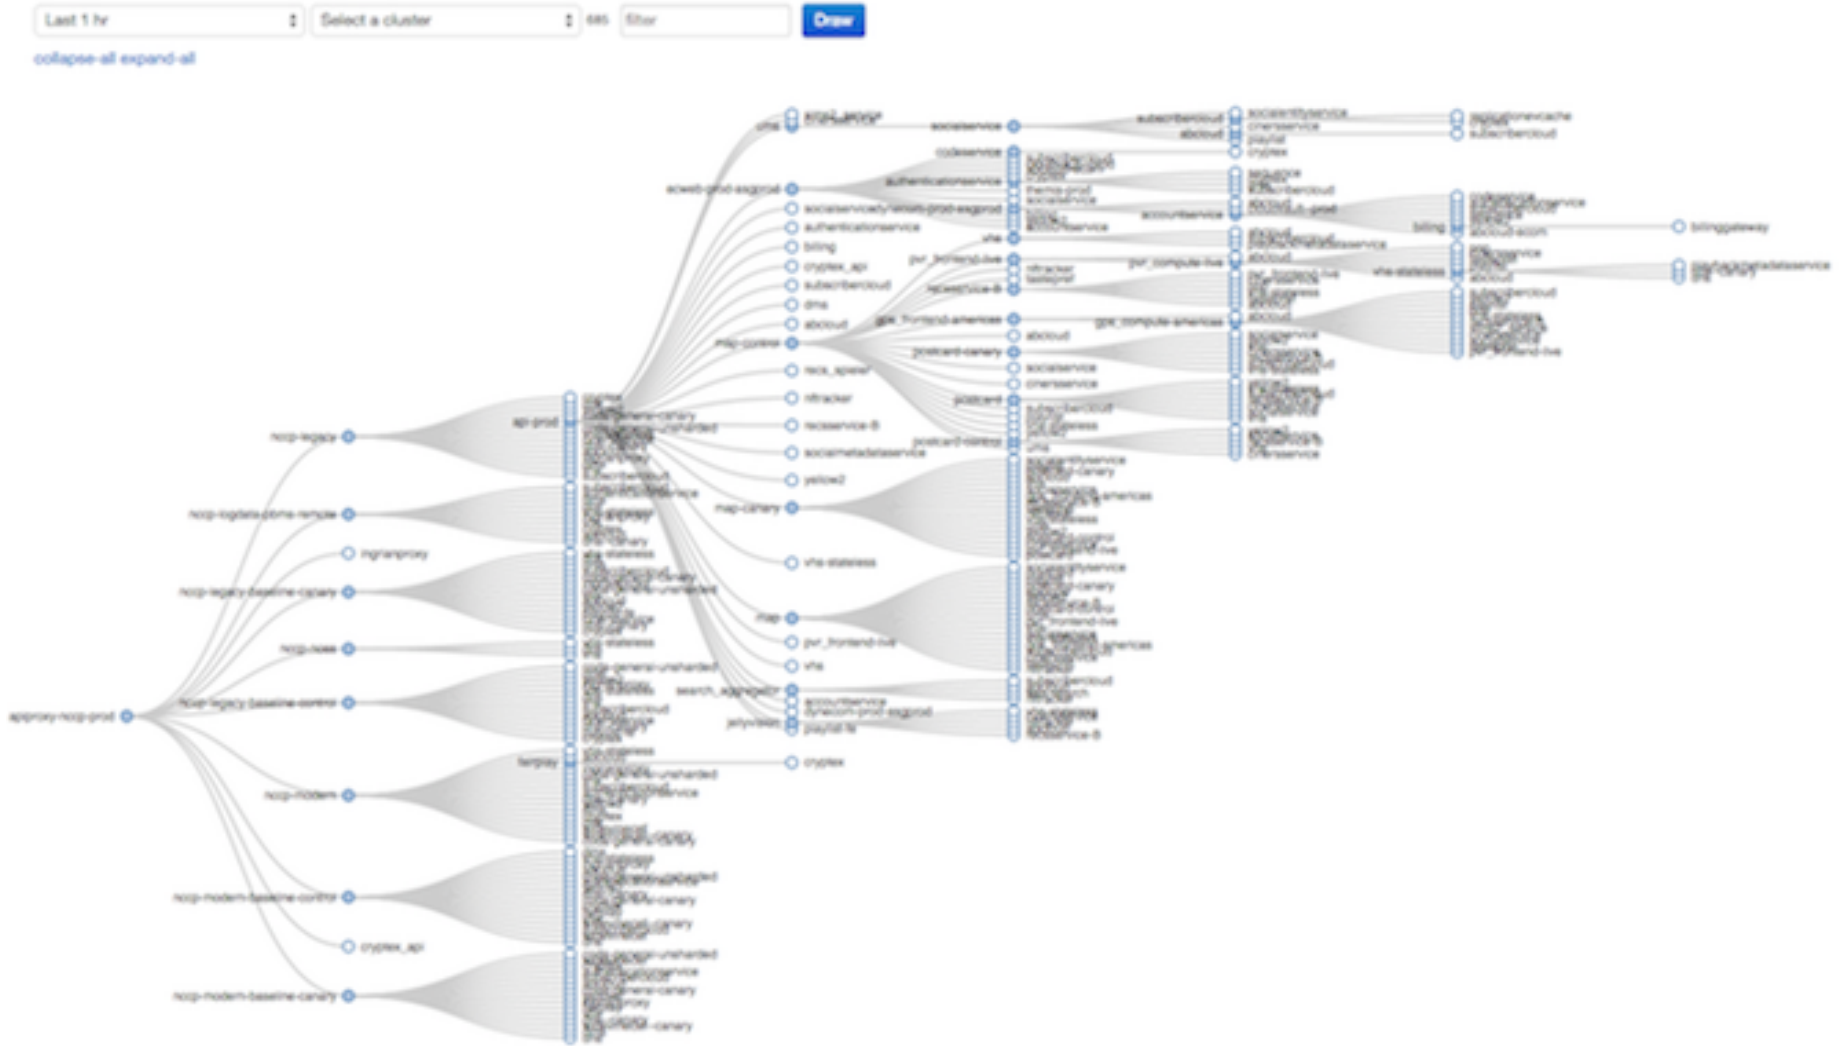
Last 1 hr
Select a cluster
filter
Draw
collapse-all expand-all

apiproxy-nccp-prod
nccp-legacy
nccp-logdata-pbme-remote
mgmtproxy
nccp-legacy-baseline-canary
nccp-noss
nccp-legacy-baseline-control
nccp-modern
nccp-modern-baseline-control
cryptex_api
nccp-modern-baseline-canary

api-prod
fairplay

email_service
vhs
aoweb-prod-asgprod
socialserviceadynamelist-prod-asgprod
authenticationservice
billing
cryptex_api
subscribercloud
dms
abcloud
map-control
recs_apese
nftracker
recservice-B
socialmetadataservice
yellow2
map-canary
vhs-stateless
map
pvr_frontend-live
vhs
search_aggregator
accountservice
dynacom-prod-asgprod
jellyvision
playlist-fe
cryptex

socialservice
codeservice
authenticationservice
theme-prod
socialservice
accountservice
vhs
pvr_frontend-live
nftracker
fastpinger
recservice-B
gps_frontend-americas
abcloud
postcard-canary
socialservice
cinerservice
postcard
subscribercloud
postcard-control
vhs

subscribercloud
abcloud
socialentityservice
cinerservice
playlist
cryptex
sequence
subscribercloud
abcloud
pvr_compute-live
pvr_frontend-live
gps_compute-americas
abcloud
socialservice
cinerservice

subscribercloud
billing
vhs-stateless
subscribercloud
pvr_frontend-live
billinggateway
playbackmetadataservice